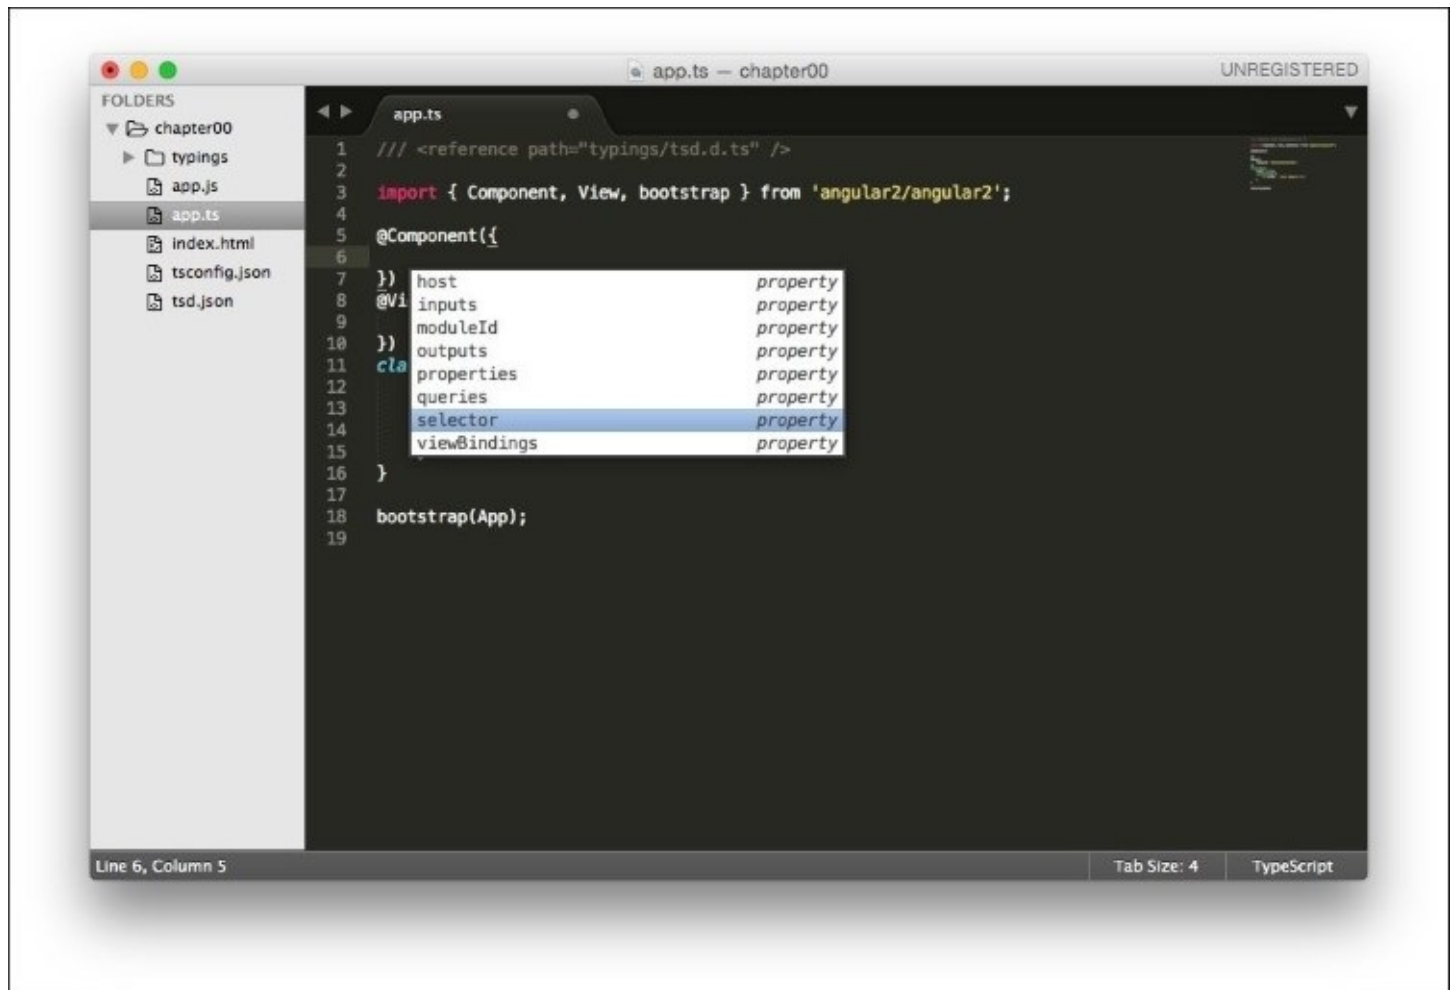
app.ts — chapter00

UNREGISTERED

FOLDERS
chapter00
typings
app.js
app.ts
index.html
tsconfig.json
tsd.json

app.ts

1 /// <reference path="typings/tsd.d.ts" />
2
3 import { Component, View, bootstrap } from 'angular2/angular2';
4
5 @Component({
6
7 })
8 @Vi
9
10 })
11 cla
12
13
14
15
16 }
17
18 bootstrap(App);
19

| | |
|---|---|
| host | property |
| inputs | property |
| moduleId | property |
| outputs | property |
| properties | property |
| queries | property |
| selector | property |
| viewBindings | property |

Line 6, Column 5

Tab Size: 4

TypeScript